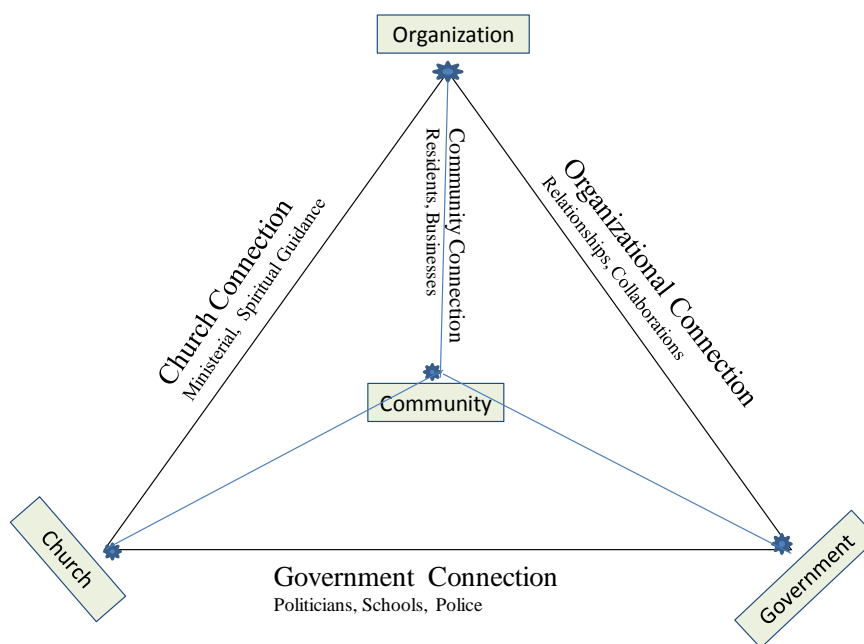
Organization

Church Connection
Ministerial, Spiritual Guidance

Community Connection
Residents, Businesses

Organizational Connection
Relationships, Collaborations

Community

Church

Government

Government Connection
Politicians, Schools, Police